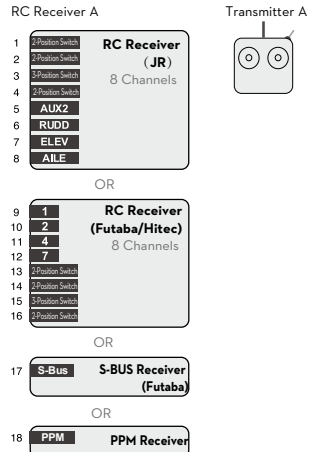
RC Receiver A

Transmitter A

1 2-Position Switch
2 2-Position Switch
3 3-Position Switch
4 2-Position Switch
5 AUX2
6 RUDD
7 ELEV
8 AILE

RC Receiver (JR) 8 Channels

OR

9 1
10 2
11 4
12 7
13 2-Position Switch
14 2-Position Switch
15 3-Position Switch
16 2-Position Switch

RC Receiver (Futaba/Hitec) 8 Channels

OR

17 S-Bus

S-BUS Receiver (Futaba)

OR

18 PPM

PPM Receiver